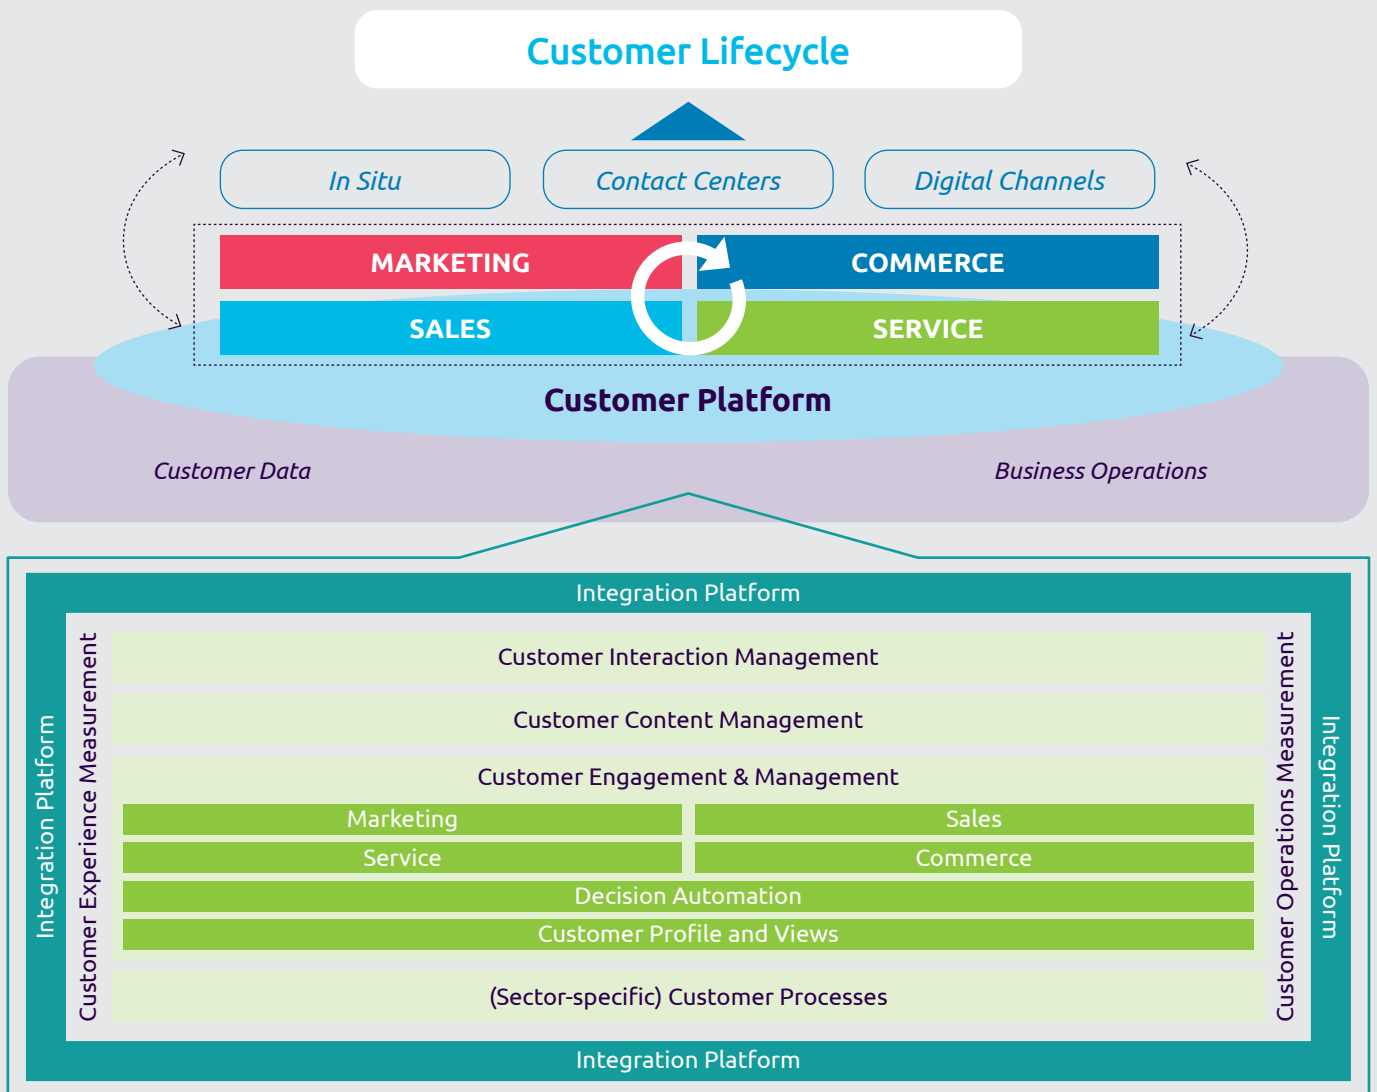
Customer Lifecycle

In Situ

Contact Centers

Digital Channels

MARKETING

COMMERCE

SALES

SERVICE

Customer Platform

Customer Data

Business Operations

Integration Platform

Integration Platform

Customer Experience Measurement

Customer Interaction Management

Customer Content Management

Customer Engagement & Management

| Marketing | Sales |
|---|---|
| Service | Commerce |

Decision Automation

Customer Profile and Views

(Sector-specific) Customer Processes

Customer Operations Measurement

Integration Platform

Integration Platform